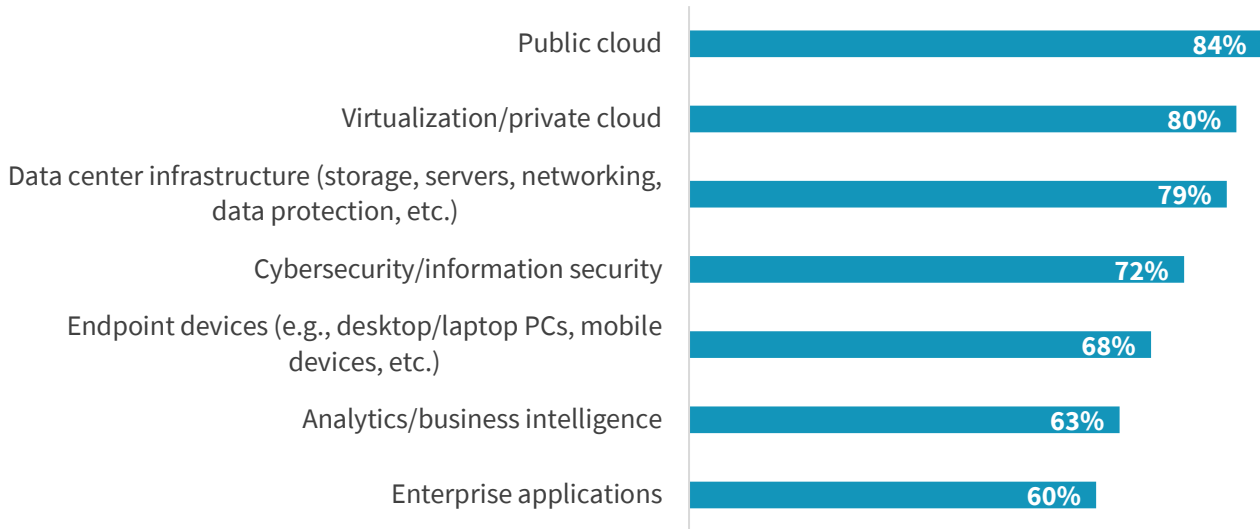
Public cloud 84%

Virtualization/private cloud 80%

Data center infrastructure (storage, servers, networking, data protection, etc.) 79%

Cybersecurity/information security 72%

Endpoint devices (e.g., desktop/laptop PCs, mobile devices, etc.) 68%

Analytics/business intelligence 63%

Enterprise applications 60%